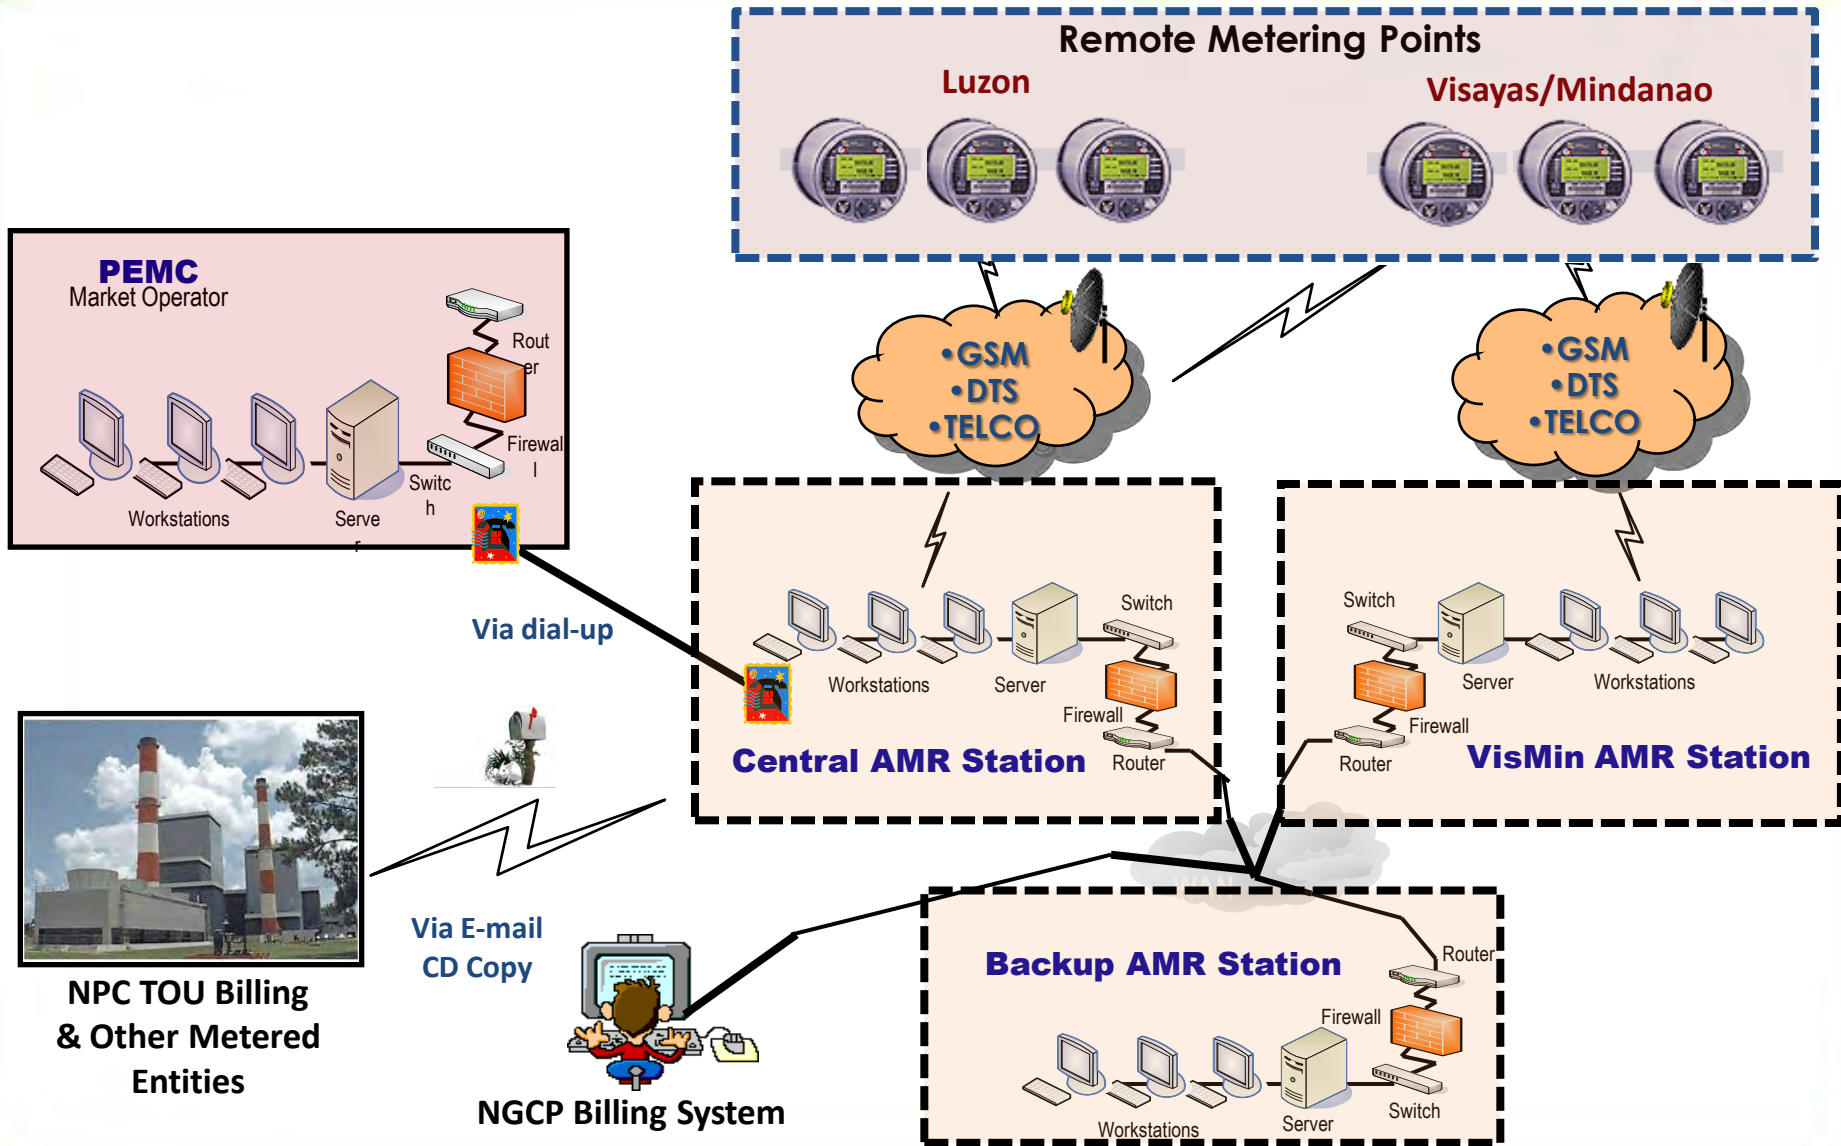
Remote Metering Points

Luzon

Visayas/Mindanao

PEMC
Market Operator

Router

Firewall

Switch

Workstations

Server

•GSM
•DTS
•TELCO

•GSM
•DTS
•TELCO

Via dial-up

Workstations

Server

Switch

Firewall

Router

Central AMR Station

Switch

Server

Workstations

Firewall

Router

VisMin AMR Station

NPC TOU Billing & Other Metered Entities

Via E-mail
CD Copy

NGCP Billing System

Backup AMR Station

Router

Firewall

Workstations

Server

Switch